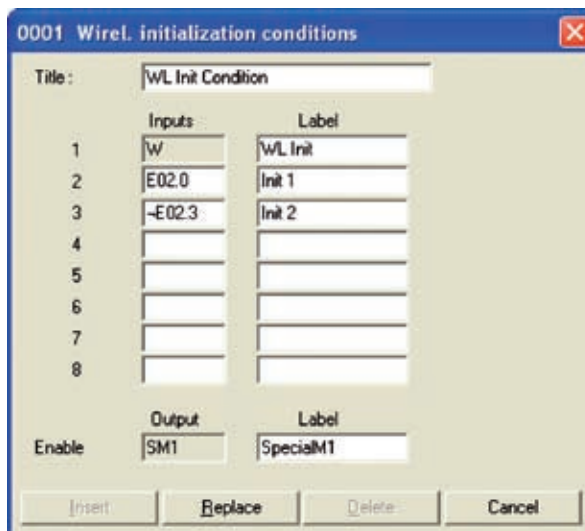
0001 Wirel. initialization conditions

Title : WL Init Condition

| | Inputs | Label |
|---|---|---|
| 1 | W | WL Init |
| 2 | E02.0 | Init 1 |
| 3 | -E02.3 | Init 2 |
| 4 | | |
| 5 | | |
| 6 | | |
| 7 | | |
| 8 | | |

| | Output | Label |
|---|---|---|
| Enable | SM1 | SpecialM1 |

Insert Replace Delete Cancel